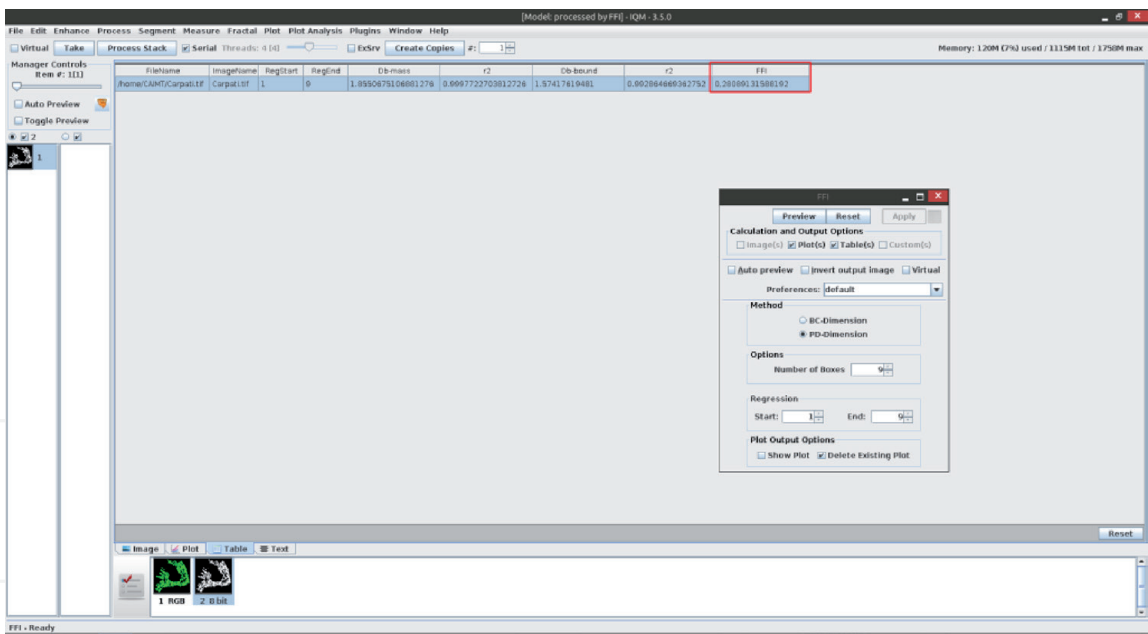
[Model: processed by FFI] - IQM - 3.5.0

File Edit Enhance Process Segment Measure Fractal Plot Plot Analysis Plugins Window Help

Virtual Take Process Stack Serial Threads: 4 [4] ExSrv Create Copies #: 1

Memory: 120M (7%) used / 1115M tot / 1750M max

Manager Controls
Item #: 1[1]

Auto Preview
Toggle Preview

2

1

| FileName | ImageName | RegStart | RegEnd | Db-mass | r2 | Db-bound | r2 | FFI |
|---|---|---|---|---|---|---|---|---|
| /home/CAIMT/Carpati.tif | Carpati.tif | 1 | 9 | 1.8550675106881276 | 0.9997722703812726 | 1.57417619481 | 0.992864869362752 | 0.28089131588192 |

FFI

Preview Reset Apply

Calculation and Output Options
Image(s) Plot(s) Table(s) Custom(s)

Auto preview Invert output image Virtual

Preferences: default

Method
BC-Dimension
PD-Dimension

Options
Number of Boxes 9

Regression
Start: 1 End: 9

Plot Output Options
Show Plot Delete Existing Plot

Reset

Image Plot Table Text

1 RGB 2 8 bit

FFI - Ready